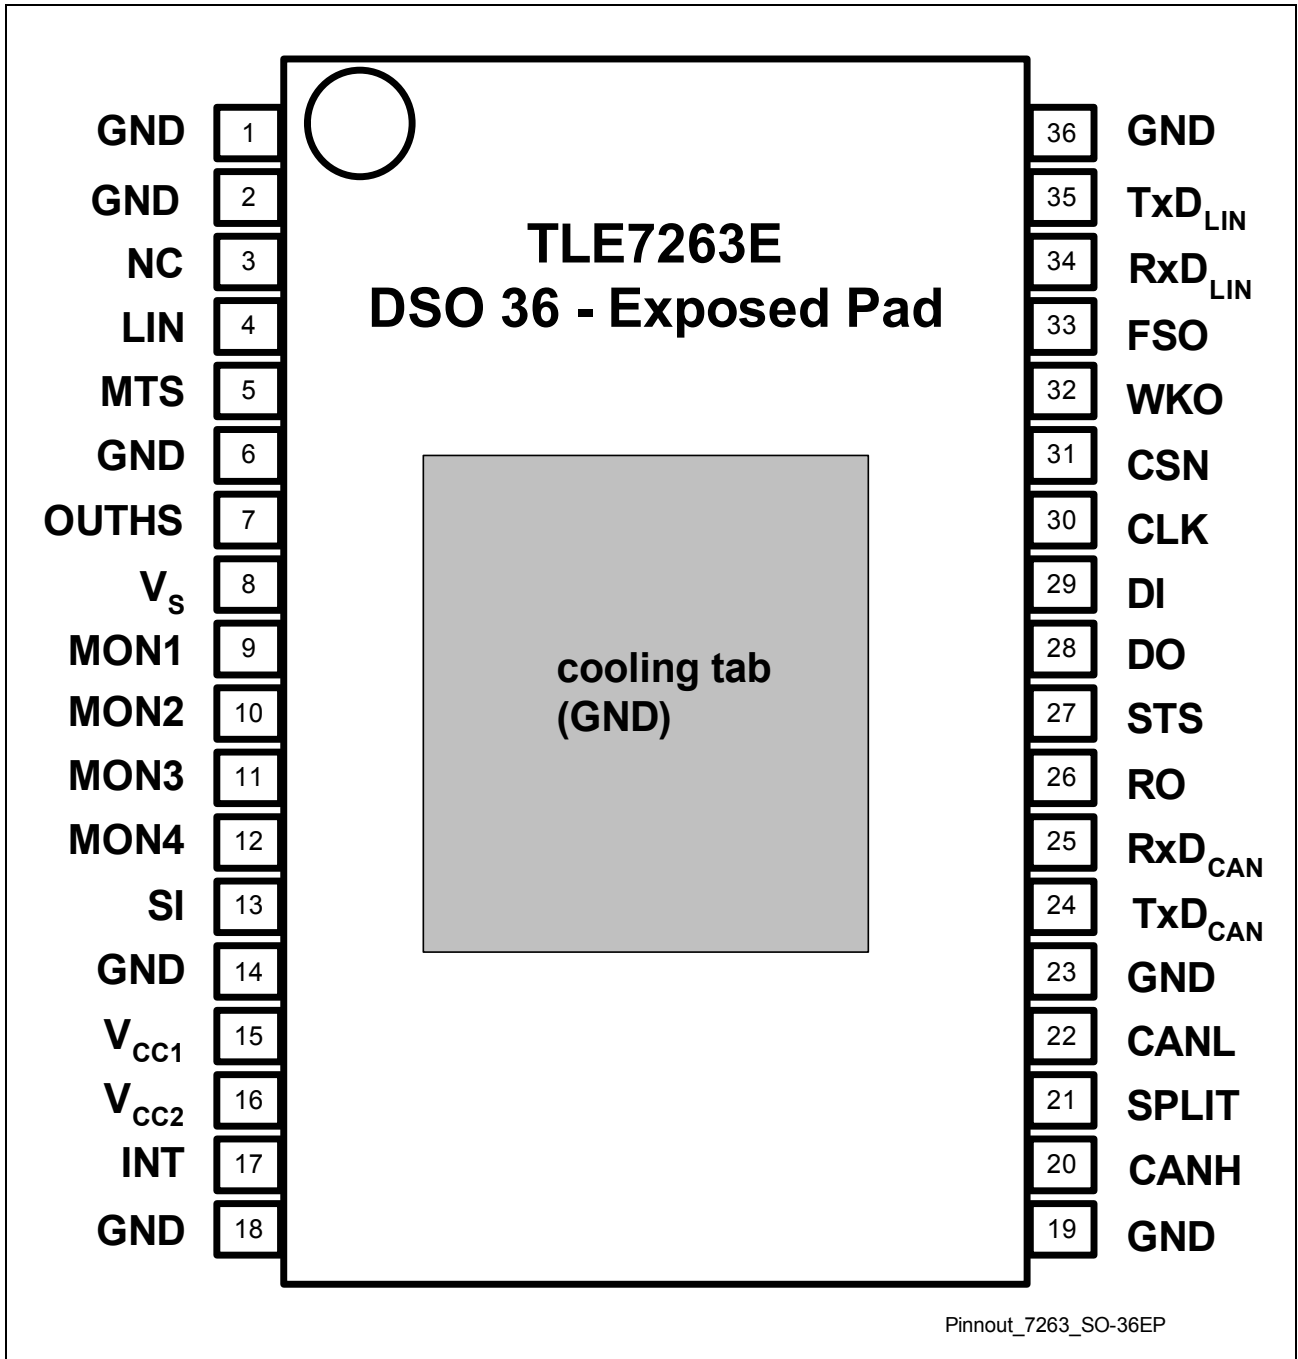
GND 1
GND 2
NC 3
LIN 4
MTS 5
GND 6
OUTHS 7
$V_S$ 8
MON1 9
MON2 10
MON3 11
MON4 12
SI 13
GND 14
$V_{CC1}$ 15
$V_{CC2}$ 16
INT 17
GND 18

TLE7263E
DSO 36 - Exposed Pad

cooling tab
(GND)

36 GND
35 $TxD_{LIN}$
34 $RxD_{LIN}$
33 FSO
32 WKO
31 CSN
30 CLK
29 DI
28 DO
27 STS
26 RO
25 $RxD_{CAN}$
24 $TxD_{CAN}$
23 GND
22 CANL
21 SPLIT
20 CANH
19 GND

Pinnout_7263_SO-36EP